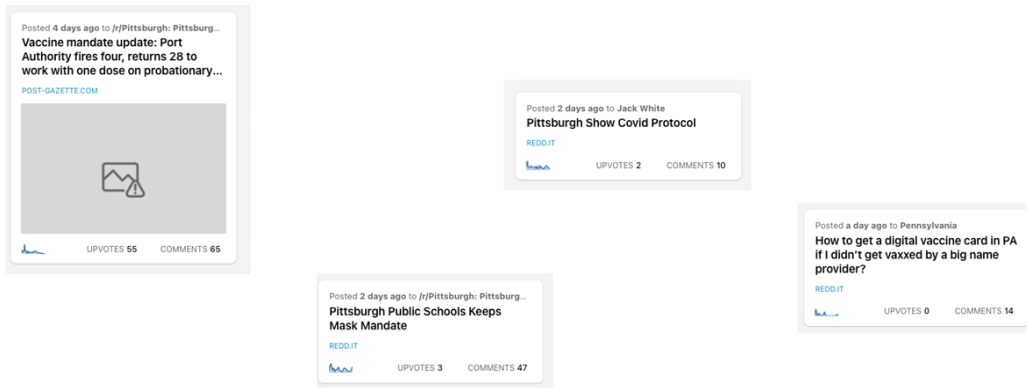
Posted 4 days ago to /r/Pittsburgh: Pittsburg...
Vaccine mandate update: Port Authority fires four, returns 28 to work with one dose on probationary...
POST-GAZETTE.COM
UPVOTES 55 COMMENTS 65

Posted 2 days ago to Jack White
Pittsburgh Show Covid Protocol
REDD.IT
UPVOTES 2 COMMENTS 10

Posted a day ago to Pennsylvania
How to get a digital vaccine card in PA if I didn't get vaxxed by a big name provider?
REDD.IT
UPVOTES 0 COMMENTS 14

Posted 2 days ago to /r/Pittsburgh: Pittsburg...
Pittsburgh Public Schools Keeps Mask Mandate
REDD.IT
UPVOTES 3 COMMENTS 47